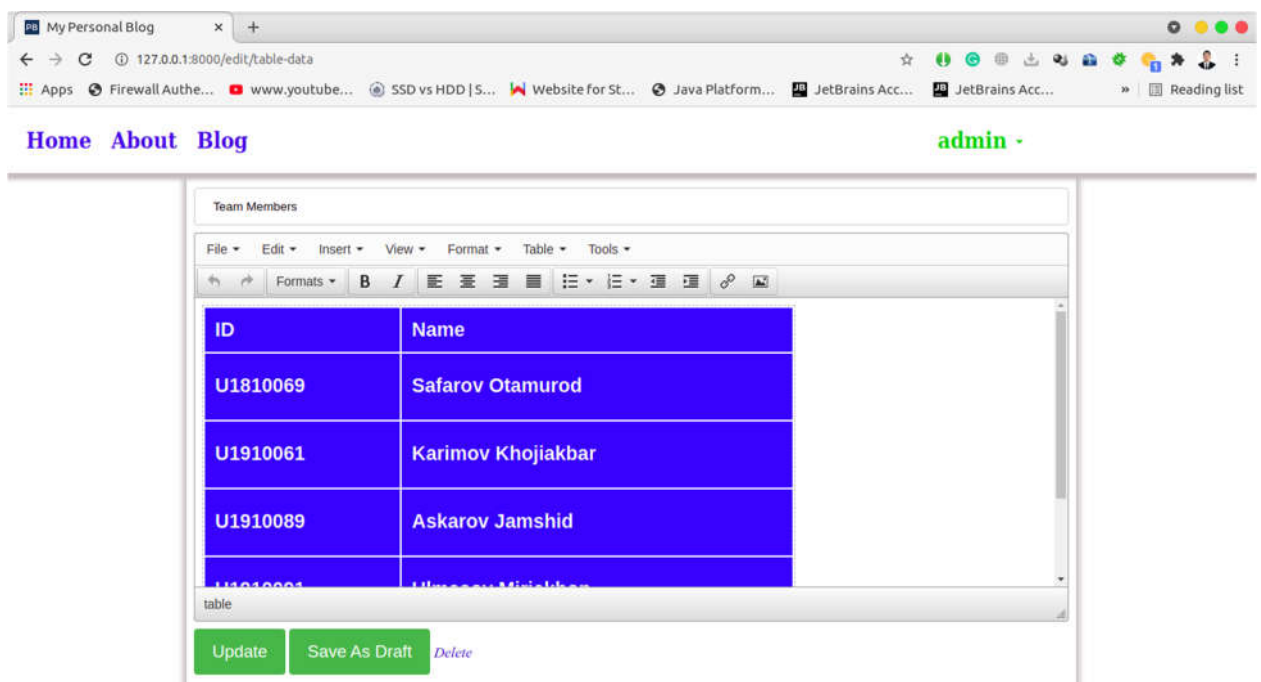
My Personal Blog ×

127.0.0.1:8000/edit/table-data

Apps Firewall Authe... www.youtube... SSD vs HDD | S... Website for St... Java Platform... JetBrains Acc... JetBrains Acc... » Reading list

Home About Blog admin

Team Members

File Edit Insert View Format Table Tools

Formats B I

| ID | Name |
|---|---|
| U1810069 | Safarov Otamurod |
| U1910061 | Karimov Khojiakbar |
| U1910089 | Askarov Jamshid |
| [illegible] | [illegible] |

table

Update Save As Draft Delete